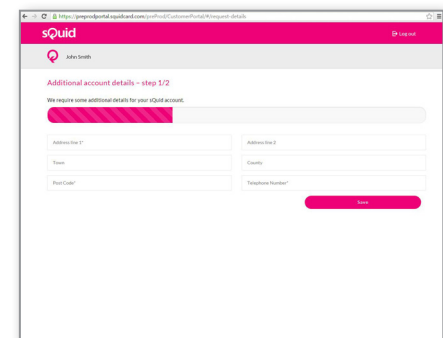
https://preprodportal.squidcard.com/preProd/CustomerPortal/#/request-details

sQuid

Log out

John Smith

Additional account details – step 1/2

We require some additional details for your sQuid account.

Address line 1*

Address line 2

Town

County

Post Code*

Telephone Number*

Save